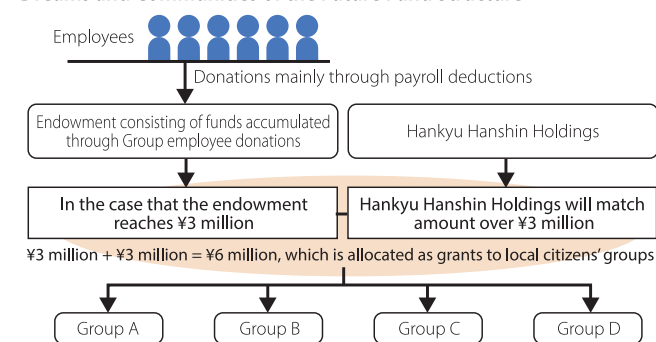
Employees

Donations mainly through payroll deductions

Endowment consisting of funds accumulated through Group employee donations

Hankyu Hanshin Holdings

In the case that the endowment reaches ¥3 million

Hankyu Hanshin Holdings will match amount over ¥3 million

¥3 million + ¥3 million = ¥6 million, which is allocated as grants to local citizens' groups

Group A

Group B

Group C

Group D